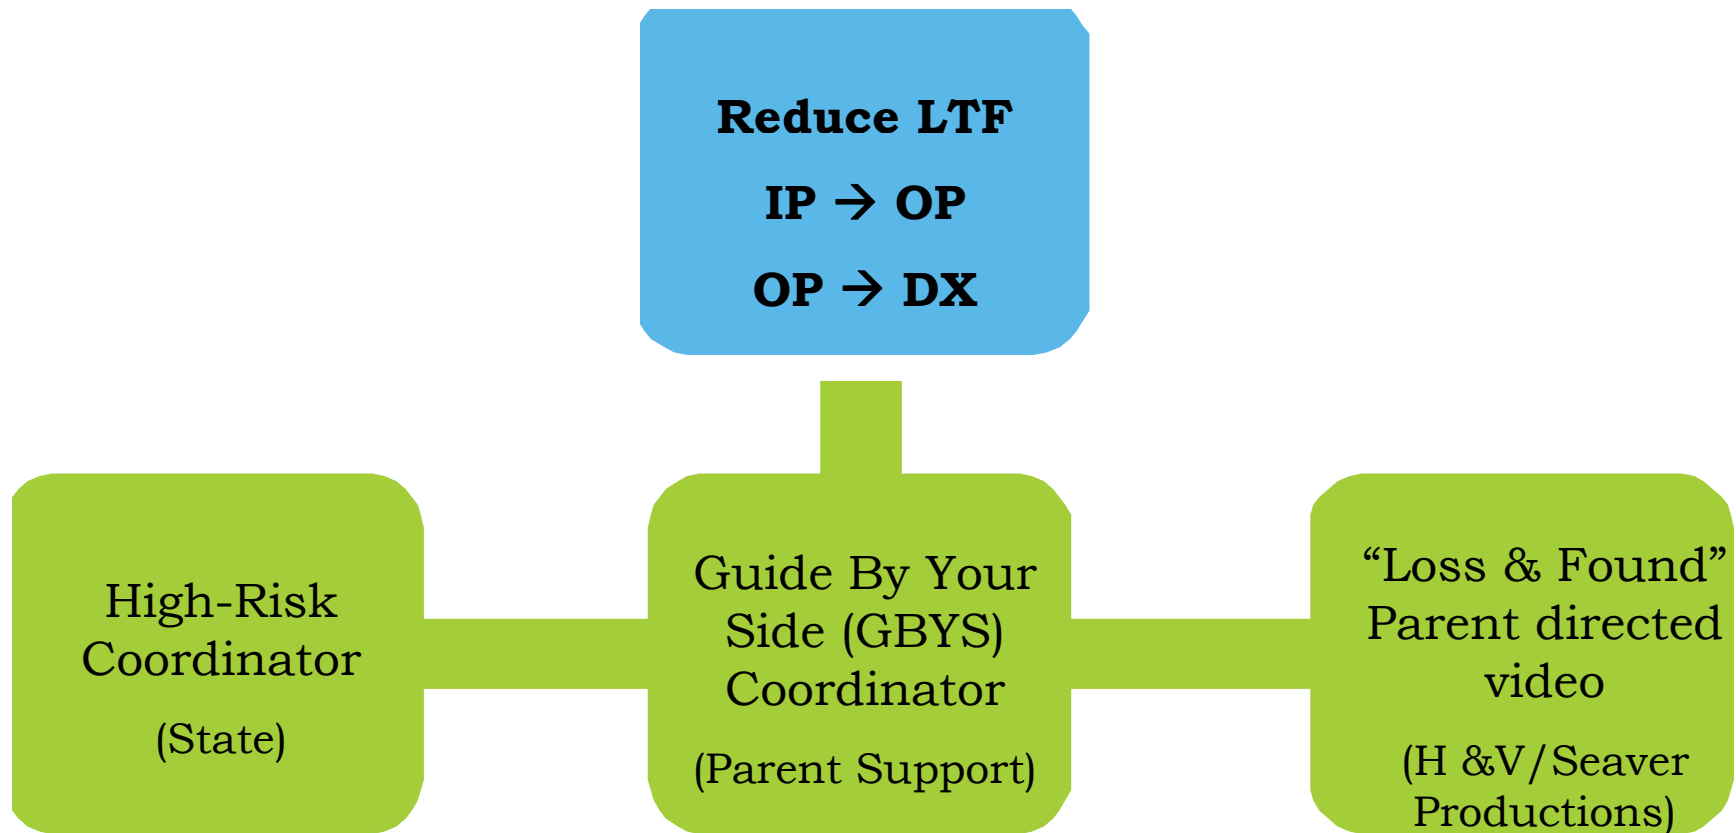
Reduce LTF

IP $\rightarrow$ OP

OP $\rightarrow$ DX

High-Risk Coordinator

(State)

Guide By Your Side (GBYS) Coordinator

(Parent Support)

“Loss & Found” Parent directed video

(H &V/Seaver Productions)